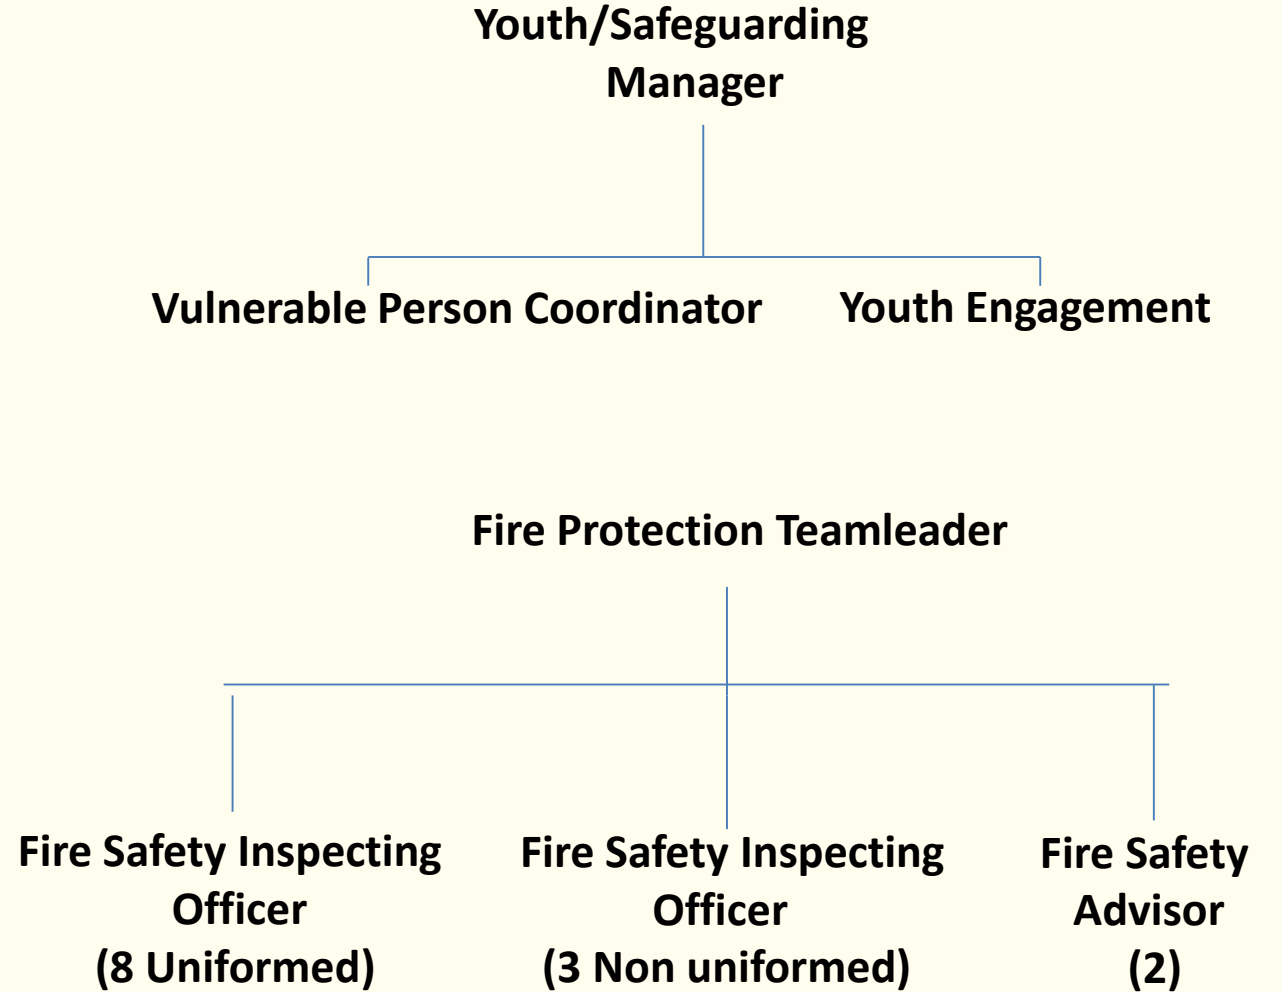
Youth/Safeguarding Manager

Vulnerable Person Coordinator

Youth Engagement

Fire Protection Teamleader

Fire Safety Inspecting Officer (8 Uniformed)

Fire Safety Inspecting Officer (3 Non uniformed)

Fire Safety Advisor (2)